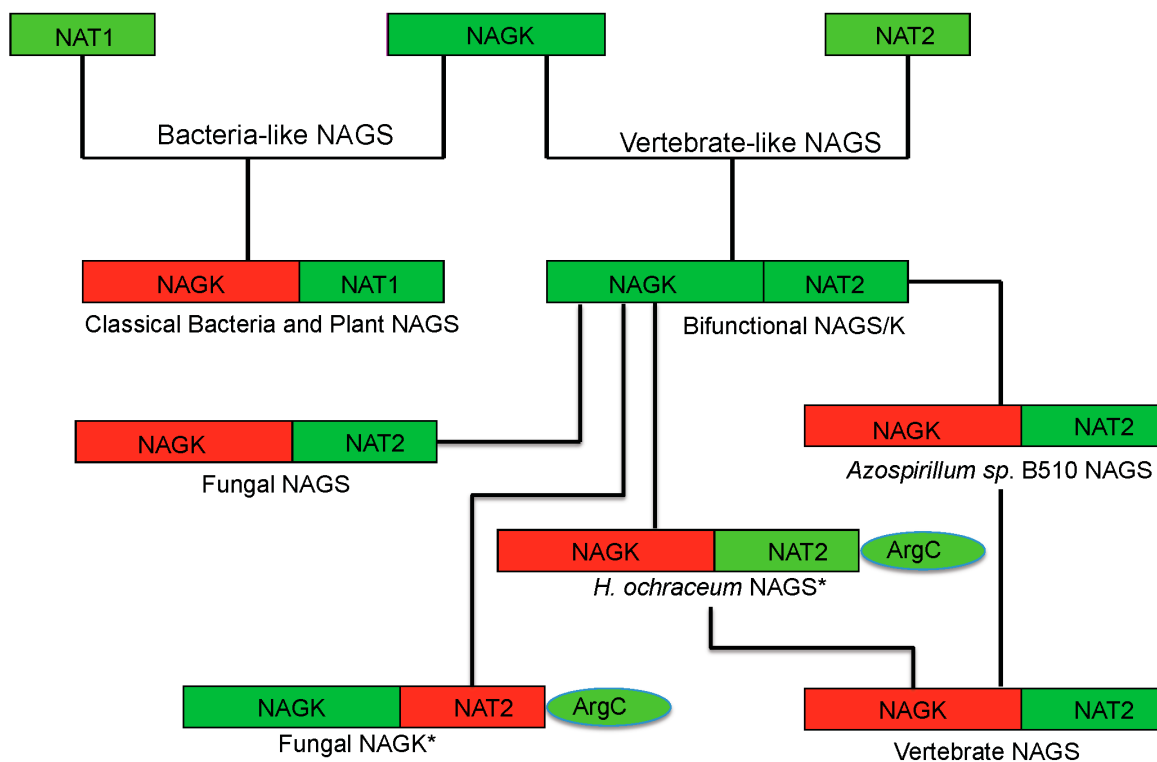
NAT1

NAGK

NAT2

Bacteria-like NAGS

Vertebrate-like NAGS

NAGK NAT1

Classical Bacteria and Plant NAGS

NAGK NAT2

Bifunctional NAGS/K

NAGK NAT2

Fungal NAGS

NAGK NAT2

*Azospirillum sp.* B510 NAGS

NAGK NAT2 ArgC

*H. ochraceum* NAGS*

NAGK NAT2 ArgC

Fungal NAGK*

NAGK NAT2

Vertebrate NAGS